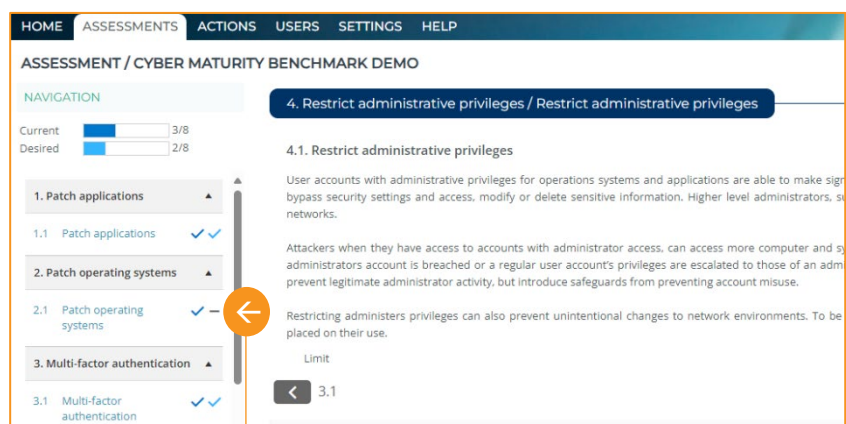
HOME ASSESSMENTS ACTIONS USERS SETTINGS HELP

ASSESSMENT / CYBER MATURITY BENCHMARK DEMO

NAVIGATION

Current 3/8
Desired 2/8

1. Patch applications

1.1 Patch applications

2. Patch operating systems

2.1 Patch operating systems

3. Multi-factor authentication

3.1 Multi-factor authentication

4. Restrict administrative privileges / Restrict administrative privileges

4.1. Restrict administrative privileges

User accounts with administrative privileges for operations systems and applications are able to make sign bypass security settings and access, modify or delete sensitive information. Higher level administrators, su networks.

Attackers when they have access to accounts with administrator access, can access more computer and sy administrators account is breached or a regular user account's privileges are escalated to those of an adm prevent legitimate administrator activity, but introduce safeguards from preventing account misuse.

Restricting administers privileges can also prevent unintentional changes to network environments. To be placed on their use.

Limit

3.1